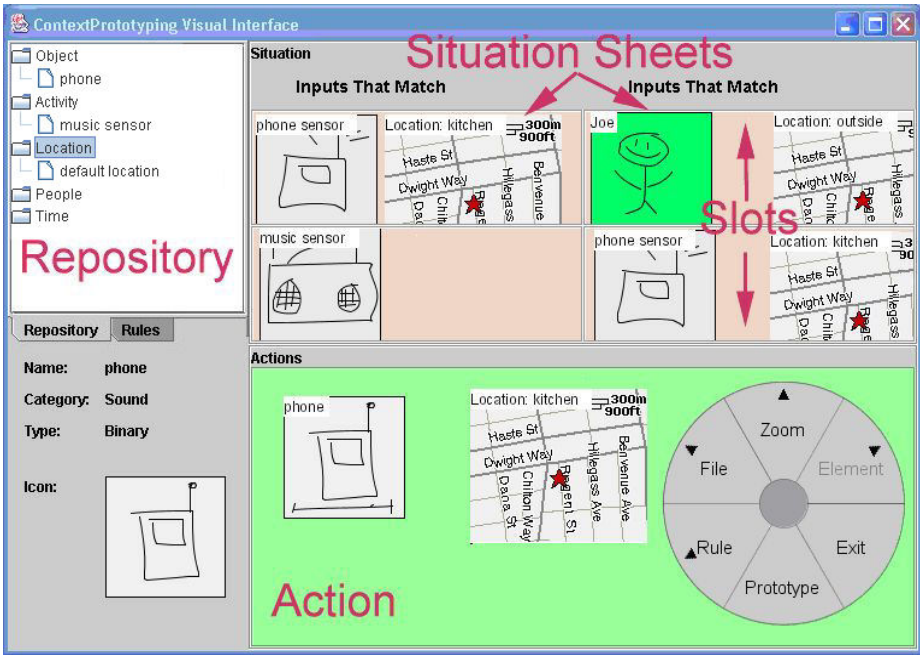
ContextPrototyping Visual Interface

Object
phone
Activity
music sensor
Location
default location
People
Time

Repository

Repository
Rules

Name: phone
Category: Sound
Type: Binary
Icon:

Situation
Situation Sheets
Inputs That Match
Inputs That Match

phone sensor
Location: kitchen
300m
900ft
Haste St
Dwight Way
Hilegass
Benvenue
Chilt
Dana
Rege

Joe
Location: outside
Haste St
Dwight Way
Chilt
Hilegass
Rege

Slots

music sensor

phone sensor
Location: kitchen
3
9
Haste St
Dwight Way
Chilt
Hilegass
Da
Rege

Actions
phone
Location: kitchen
300m
900ft
Haste St
Dwight Way
Hilegass Ave
Benvenue Ave
Chilton Way
Dana St
Regent St

Zoom
File
Element
Rule
Exit
Prototype

Action